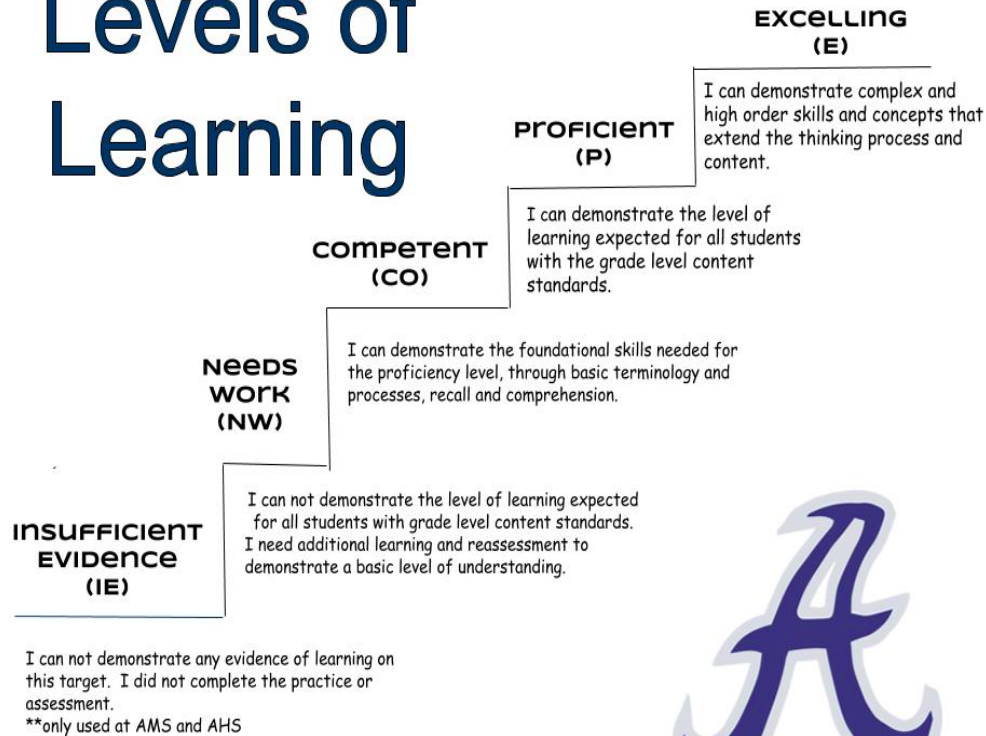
Levels of Learning

EXCELLING
(E)

I can demonstrate complex and high order skills and concepts that extend the thinking process and content.

PROFICIENT
(P)

I can demonstrate the level of learning expected for all students with the grade level content standards.

COMPETENT
(CO)

I can demonstrate the foundational skills needed for the proficiency level, through basic terminology and processes, recall and comprehension.

NEEDS WORK
(NW)

I can not demonstrate the level of learning expected for all students with grade level content standards. I need additional learning and reassessment to demonstrate a basic level of understanding.

INSUFFICIENT EVIDENCE
(IE)

I can not demonstrate any evidence of learning on this target. I did not complete the practice or assessment.
**only used at AMS and AHS